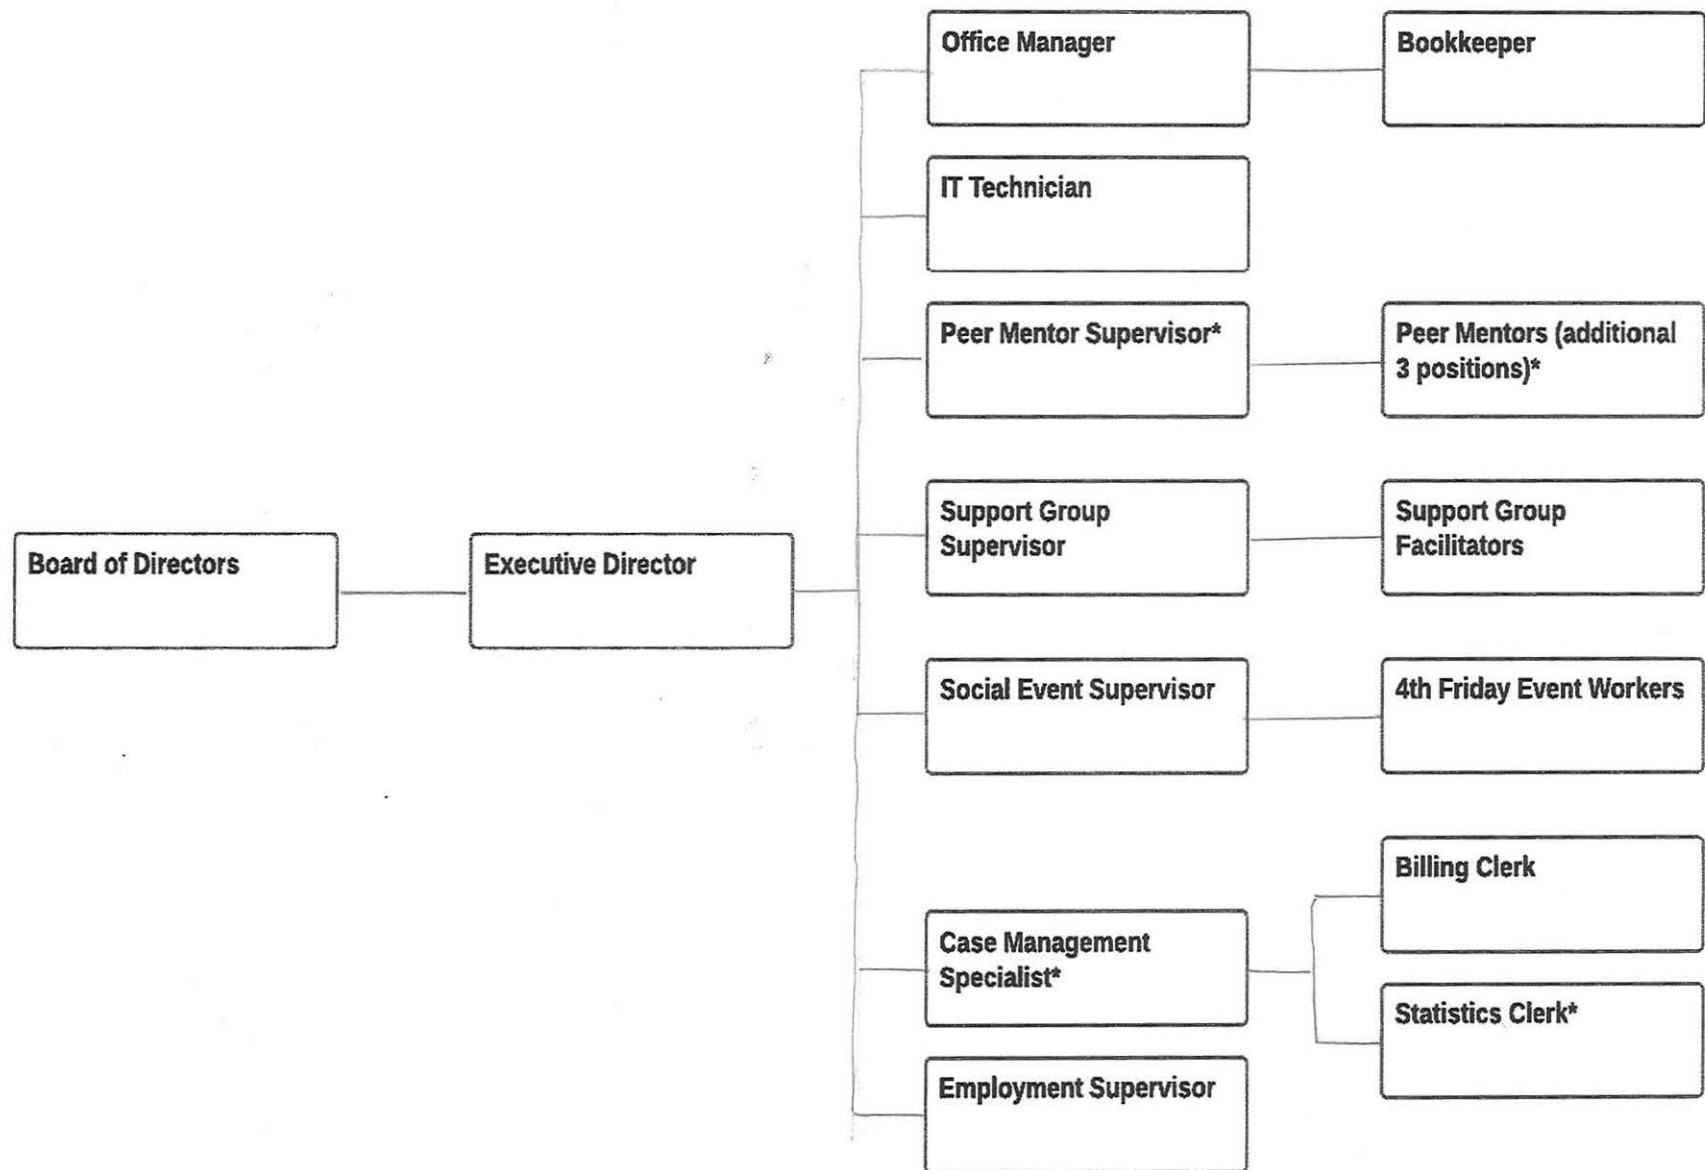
Board of Directors

Executive Director

Office Manager

Bookkeeper

IT Technician

Peer Mentor Supervisor*

Peer Mentors (additional 3 positions)*

Support Group Supervisor

Support Group Facilitators

Social Event Supervisor

4th Friday Event Workers

Case Management Specialist*

Billing Clerk

Statistics Clerk*

Employment Supervisor